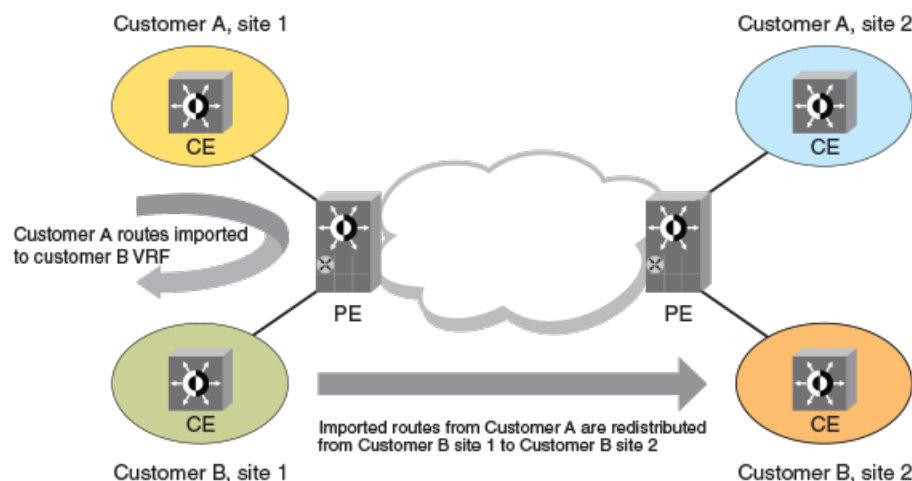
Customer A, site 1

Customer A, site 2

CE

CE

Customer A routes imported to customer B VRF

PE

PE

CE

CE

Imported routes from Customer A are redistributed from Customer B site 1 to Customer B site 2

Customer B, site 1

Customer B, site 2